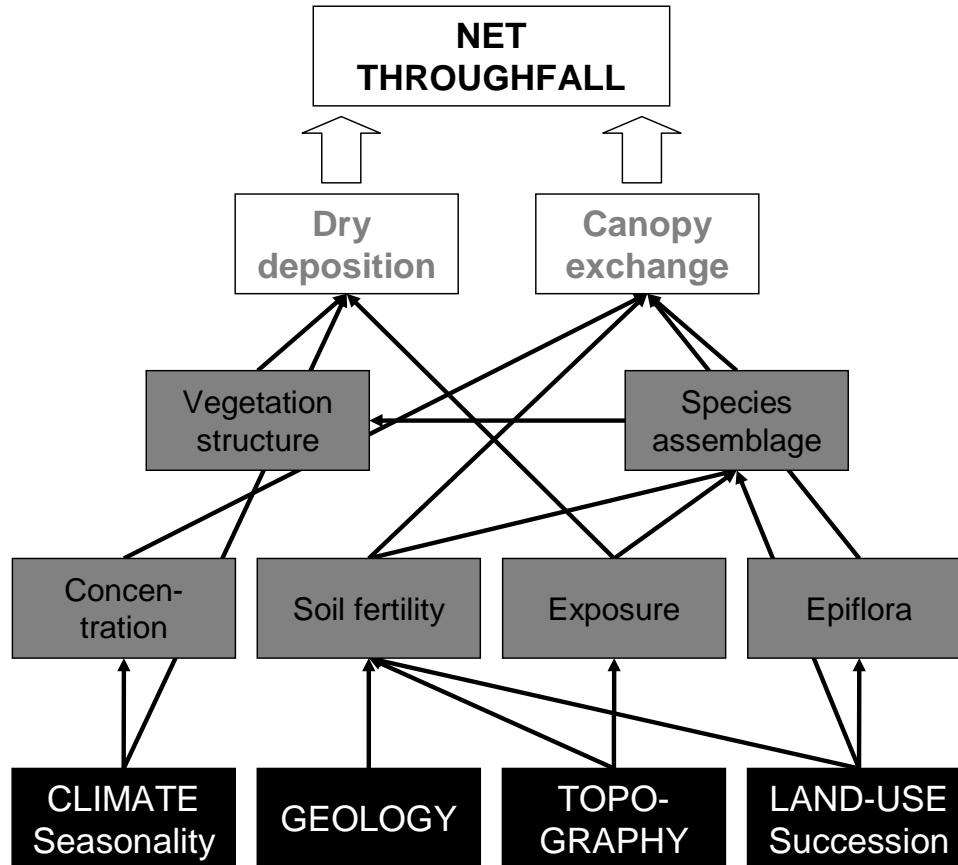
NET THROUGHFALL

Dry deposition

Canopy exchange

Vegetation structure

Species assemblage

Concentration

Soil fertility

Exposure

Epiflora

CLIMATE Seasonality

GEOLOGY

TOPOGRAPHY

LAND-USE Succession